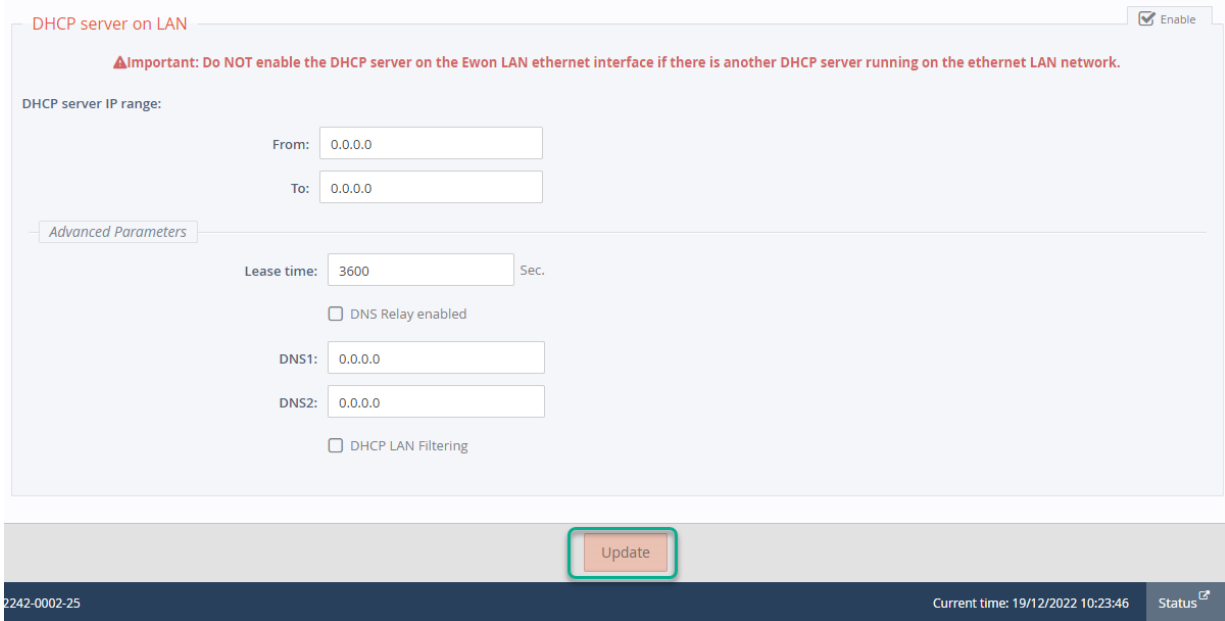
DHCP server on LAN

Enable

Important: Do NOT enable the DHCP server on the Ewon LAN ethernet interface if there is another DHCP server running on the ethernet LAN network.

DHCP server IP range:

From: 0.0.0.0

To: 0.0.0.0

Advanced Parameters

Lease time: 3600 Sec.

DNS Relay enabled

DNS1: 0.0.0.0

DNS2: 0.0.0.0

DHCP LAN Filtering

Update

2242-0002-25

Current time: 19/12/2022 10:23:46

Status